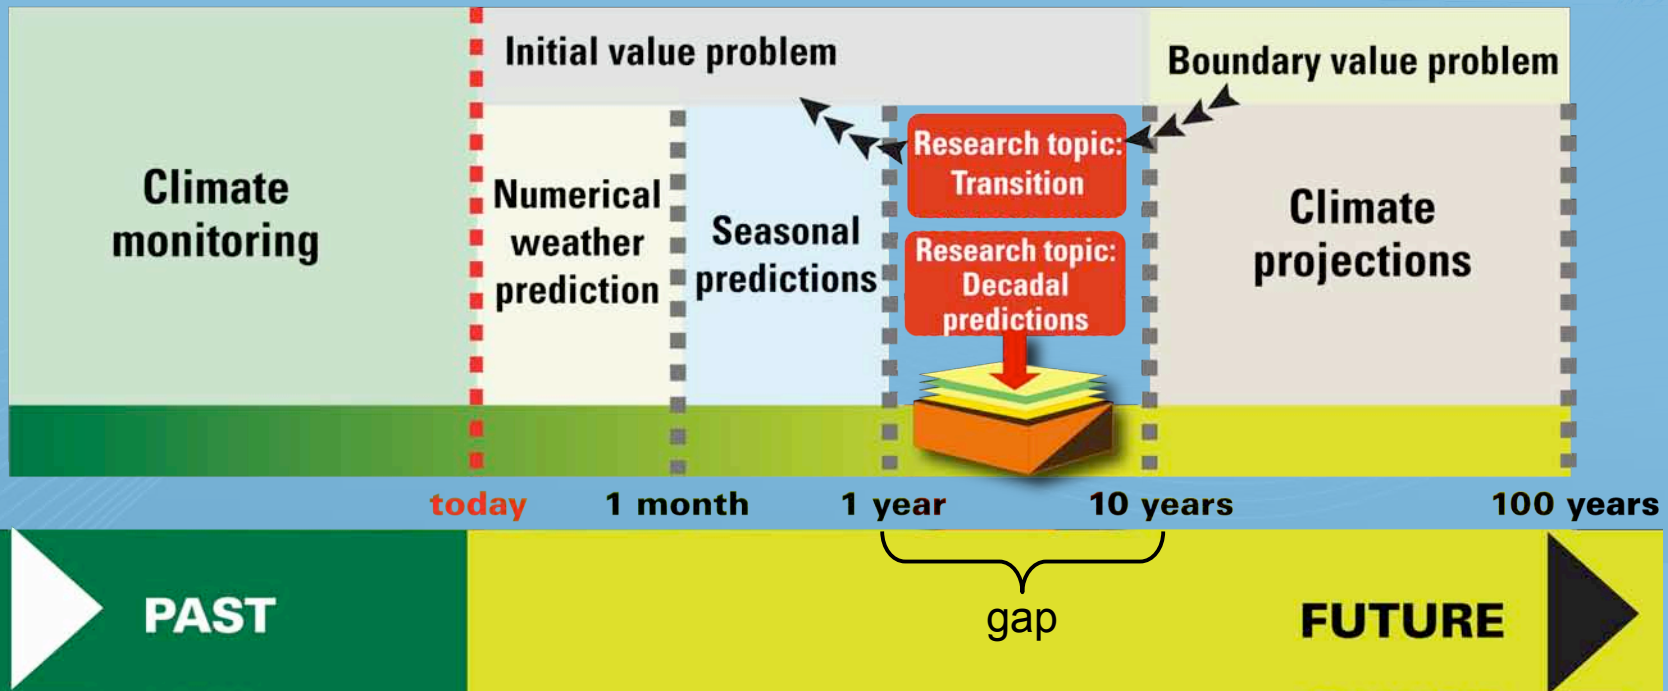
Initial value problem

Boundary value problem

Climate monitoring

Numerical weather prediction

Seasonal predictions

Research topic: Transition

Research topic: Decadal predictions

Climate projections

today

1 month

1 year

10 years

100 years

gap

PAST

FUTURE